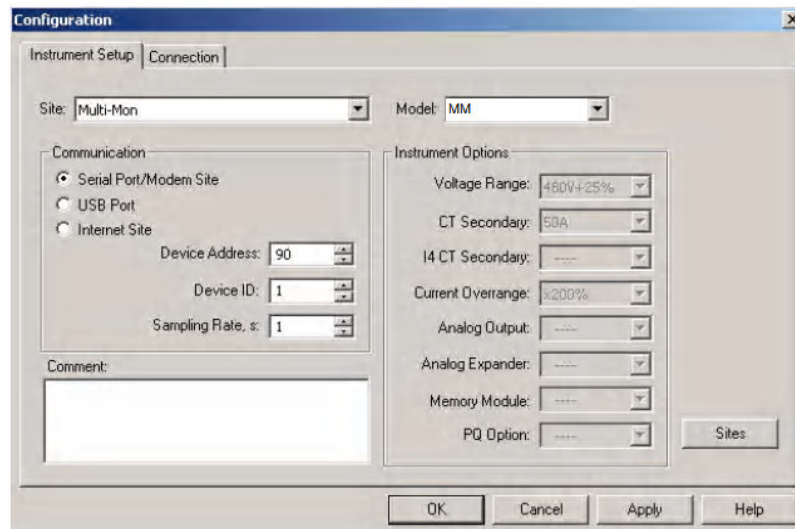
Configuration

Instrument Setup | Connection

Site: Multi-Mon

Model: MM

Communication
Serial Port/Modem Site
USB Port
Internet Site
Device Address: 90
Device ID: 1
Sampling Rate, s: 1

Comment:

Instrument Options
Voltage Range: 480V+25%
CT Secondary: 50A
I4 CT Secondary: ----
Current Overrange: x200%
Analog Output: ----
Analog Expander: ----
Memory Module: ----
PQ Option: ----

Sites

OK
Cancel
Apply
Help